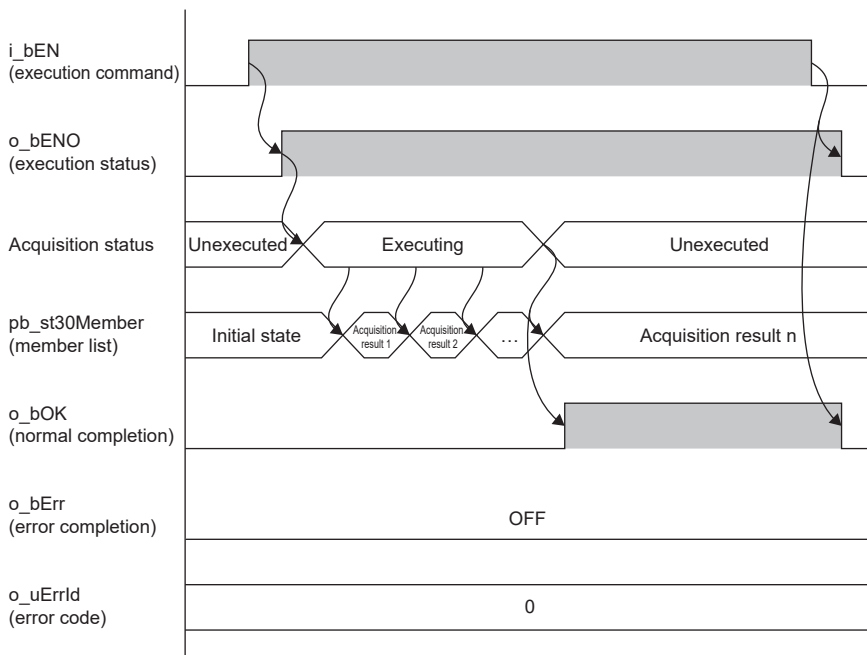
i_bEN
(execution command)

o_bENO
(execution status)

Acquisition status

Unexecuted

Executing

Unexecuted

pb_st30Member
(member list)

Initial state

Acquisition result 1

Acquisition result 2

…

Acquisition result n

o_bOK
(normal completion)

o_bErr
(error completion)

OFF

o_uErrId
(error code)

0